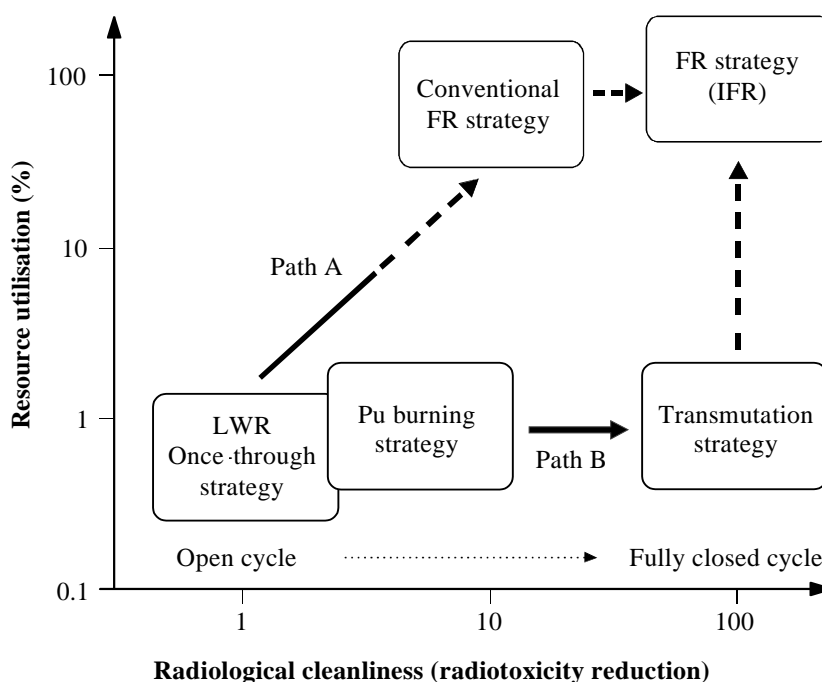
Resource utilisation (%)

100

10

1

0.1

Conventional FR strategy

FR strategy (IFR)

Path A

LWR Once-through strategy

Pu burning strategy

Path B

Transmutation strategy

Open cycle

Fully closed cycle

1

10

100

Radiological cleanliness (radiotoxicity reduction)